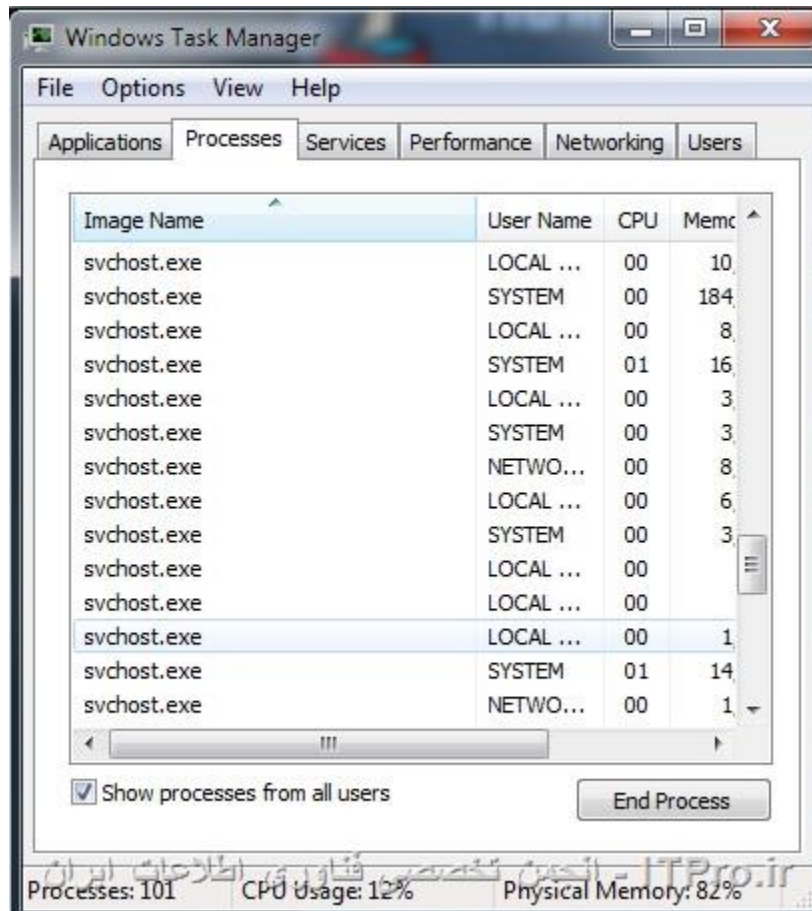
Windows Task Manager

File Options View Help

Applications Processes Services Performance Networking Users

| Image Name | User Name | CPU | Memc |
|---|---|---|---|
| svchost.exe | LOCAL ... | 00 | 10, |
| svchost.exe | SYSTEM | 00 | 184, |
| svchost.exe | LOCAL ... | 00 | 8, |
| svchost.exe | SYSTEM | 01 | 16, |
| svchost.exe | LOCAL ... | 00 | 3, |
| svchost.exe | SYSTEM | 00 | 3, |
| svchost.exe | NETWO... | 00 | 8, |
| svchost.exe | LOCAL ... | 00 | 6, |
| svchost.exe | SYSTEM | 00 | 3, |
| svchost.exe | LOCAL ... | 00 | |
| svchost.exe | LOCAL ... | 00 | |
| svchost.exe | LOCAL ... | 00 | 1, |
| svchost.exe | SYSTEM | 01 | 14, |
| svchost.exe | NETWO... | 00 | 1, |

Show processes from all users

End Process

انجمن تخصصی فناوری اطلاعات ایران - ITPro.ir

Processes: 101 CPU Usage: 12% Physical Memory: 82%